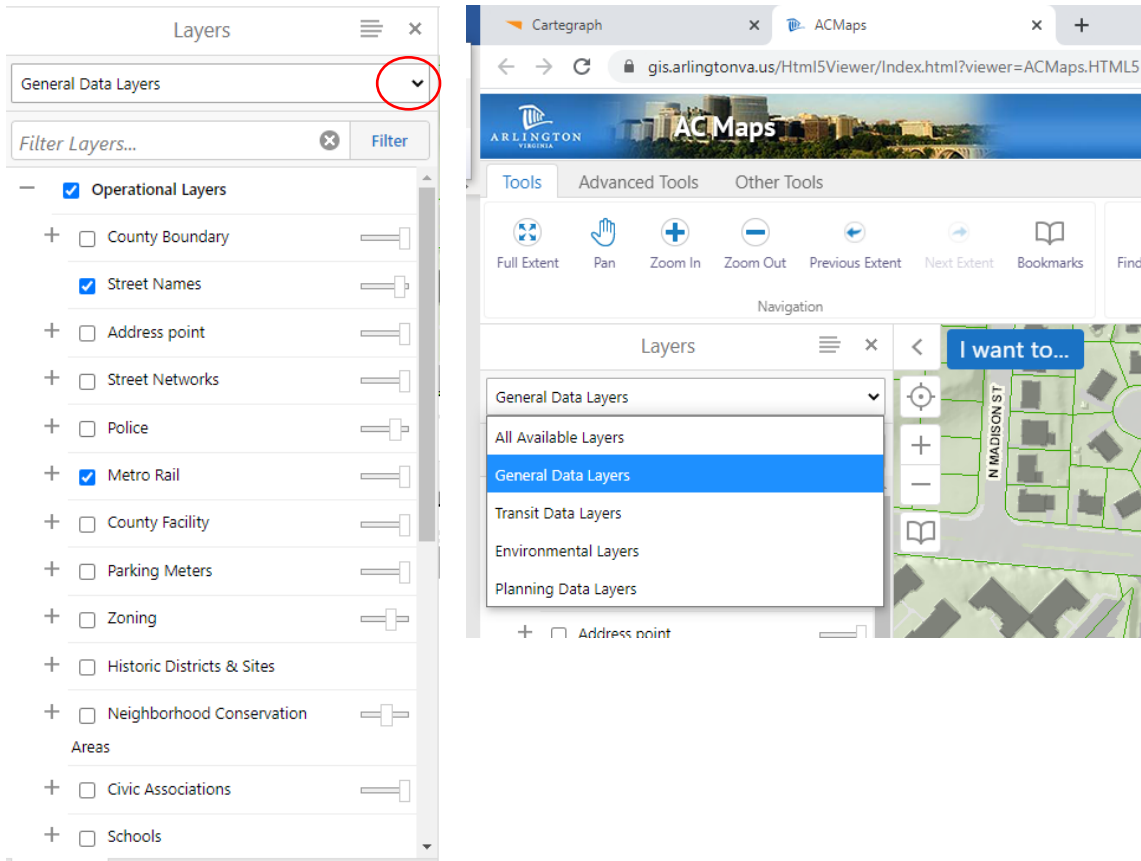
Layers

General Data Layers

Filter Layers...

Filter

Operational Layers

County Boundary

Street Names

Address point

Street Networks

Police

Metro Rail

County Facility

Parking Meters

Zoning

Historic Districts & Sites

Neighborhood Conservation Areas

Civic Associations

Schools

Cartegraph

ACMaps

gis.arlingtonva.us/Html5Viewer/Index.html?viewer=ACMaps.HTML5

ARLINGTON VIRGINIA

AC Maps

Tools

Advanced Tools

Other Tools

Full Extent

Pan

Zoom In

Zoom Out

Previous Extent

Next Extent

Bookmarks

Find

Navigation

Layers

I want to...

General Data Layers

All Available Layers

General Data Layers

Transit Data Layers

Environmental Layers

Planning Data Layers

Address point

N MADISON ST